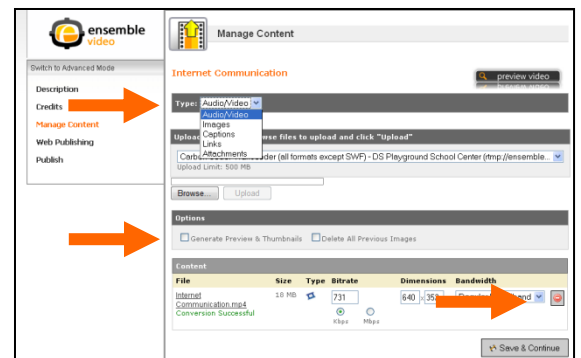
ensemble video

Switch to Advanced Mode

Description
Credits
Manage Content
Web Publishing
Publish

Manage Content

Internet Communication

preview video

Type: Audio/Video

Audio/Video
Images
Captions
Links
Attachments

Uploa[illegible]wse files to upload and click "Upload"

Carbo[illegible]coder (all formats except SWF) - DS Playground School Center (rtmp://ensemble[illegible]

Upload Limit: 500 MB

Browse...
Upload

Options

Generate Preview & Thumbnails
Delete All Previous Images

Content

| File | Size | Type | Bitrate | Dimensions | Bandwidth |
|---|---|---|---|---|---|
| Internet Communication.mp4 Conversion Successful | 18 MB | | 731 Kbps Mbps | 640 : 35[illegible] | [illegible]and |

Save & Continue